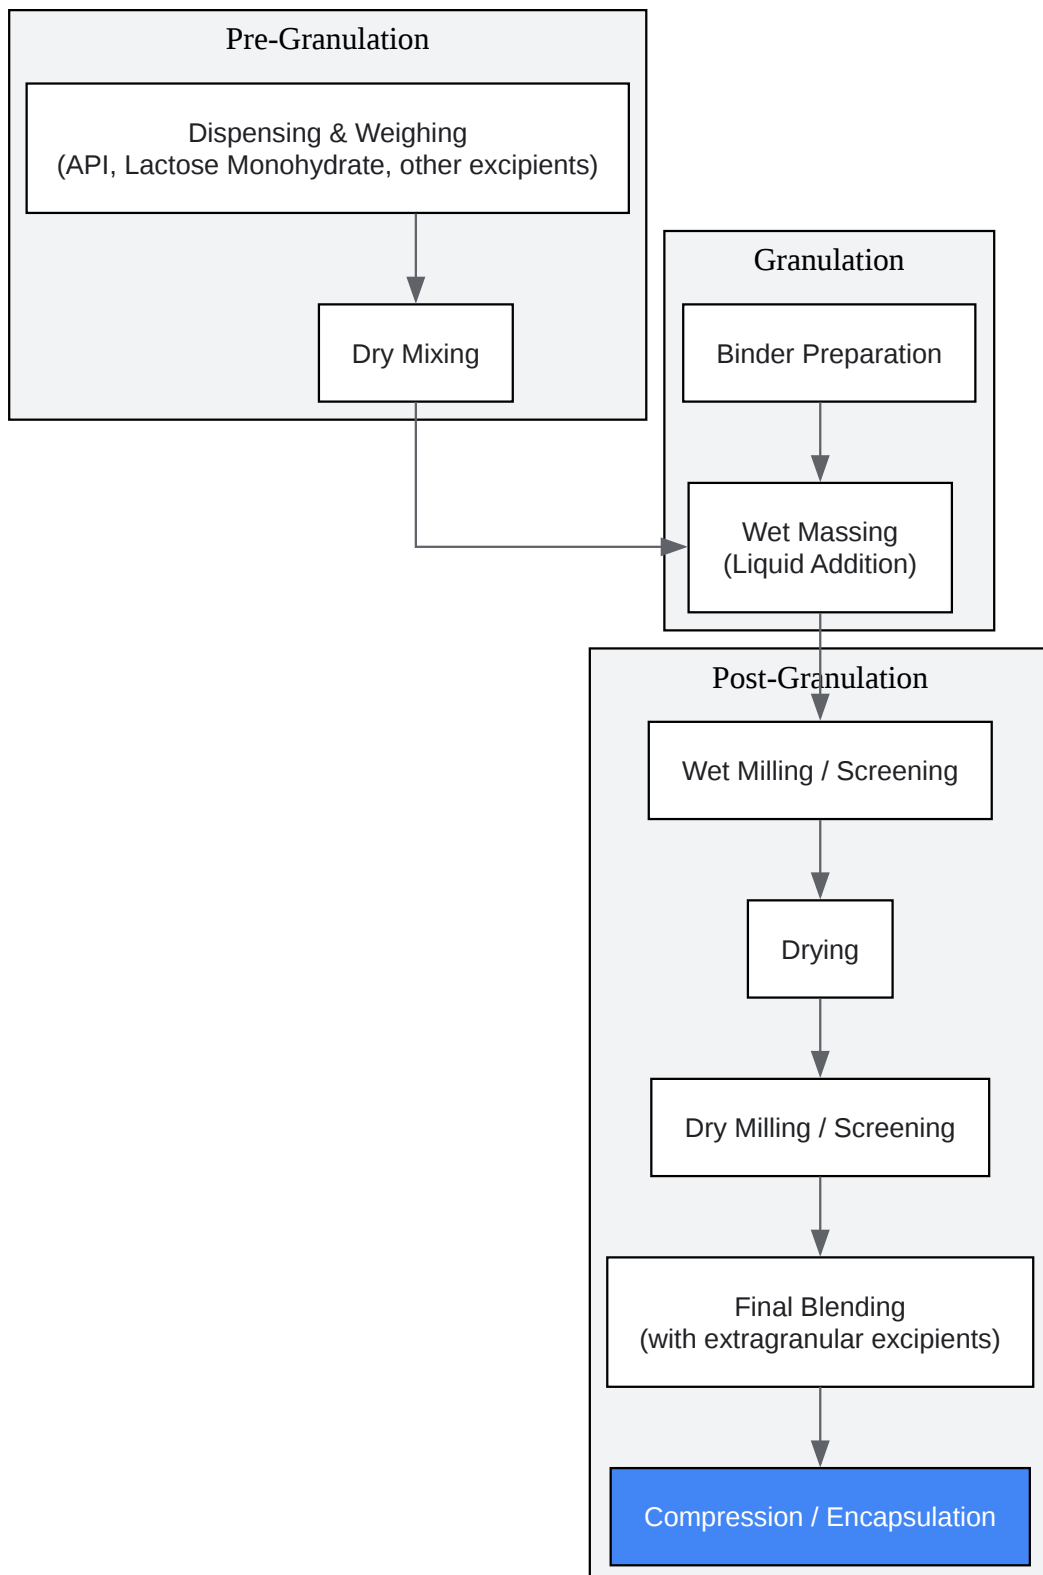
Pre-Granulation

Dispensing & Weighing
(API, Lactose Monohydrate, other excipients)

Dry Mixing

Granulation

Binder Preparation

Wet Massing
(Liquid Addition)

Post-Granulation

Wet Milling / Screening

Drying

Dry Milling / Screening

Final Blending
(with extragranular excipients)

Compression / Encapsulation